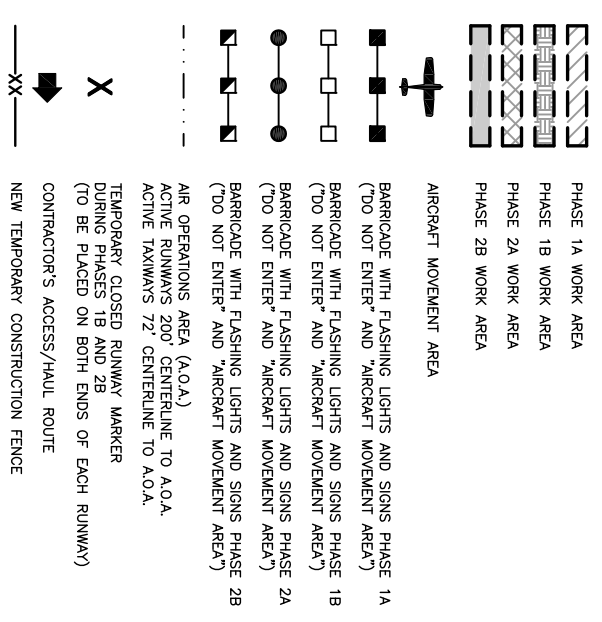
PHASE 1A WORK AREA

PHASE 1B WORK AREA

PHASE 2A WORK AREA

PHASE 2B WORK AREA

AIRCRAFT MOVEMENT AREA

BARRICADE WITH FLASHING LIGHTS AND SIGNS PHASE 1A ("DO NOT ENTER" AND "AIRCRAFT MOVEMENT AREA")

BARRICADE WITH FLASHING LIGHTS AND SIGNS PHASE 1B ("DO NOT ENTER" AND "AIRCRAFT MOVEMENT AREA")

BARRICADE WITH FLASHING LIGHTS AND SIGNS PHASE 2A ("DO NOT ENTER" AND "AIRCRAFT MOVEMENT AREA")

BARRICADE WITH FLASHING LIGHTS AND SIGNS PHASE 2B ("DO NOT ENTER" AND "AIRCRAFT MOVEMENT AREA")

AIR OPERATIONS AREA (A.O.A.)
ACTIVE RUNWAYS 200' CENTERLINE TO A.O.A.
ACTIVE TAXIWAYS 72' CENTERLINE TO A.O.A.

TEMPORARY CLOSED RUNWAY MARKER DURING PHASES 1B AND 2B
(TO BE PLACED ON BOTH ENDS OF EACH RUNWAY)

CONTRACTOR'S ACCESS/HAUL ROUTE

NEW TEMPORARY CONSTRUCTION FENCE